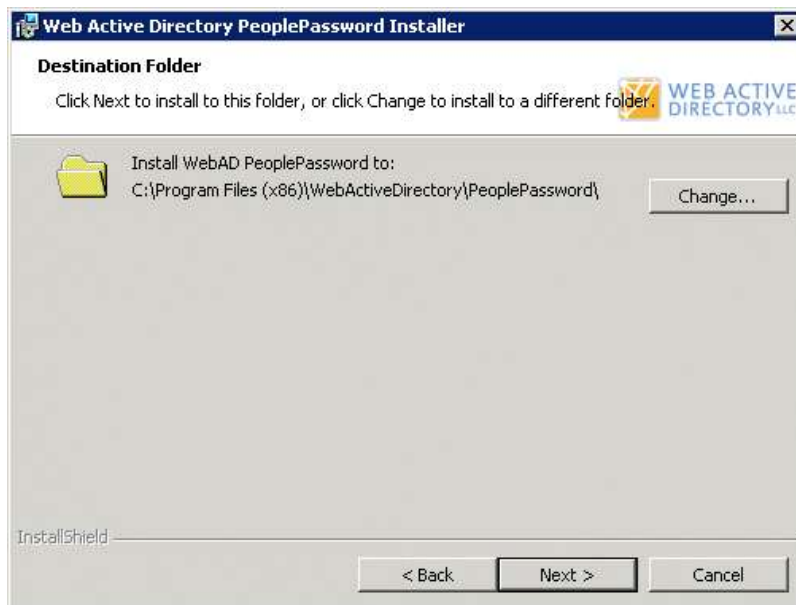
Web Active Directory PeoplePassword Installer

Destination Folder

Click Next to install to this folder, or click Change to install to a different folder.

WEB ACTIVE DIRECTORY LLC

Install WebAD PeoplePassword to:
C:\Program Files (x86)\WebActiveDirectory\PeoplePassword\

Change...

InstallShield

< Back

Next >

Cancel